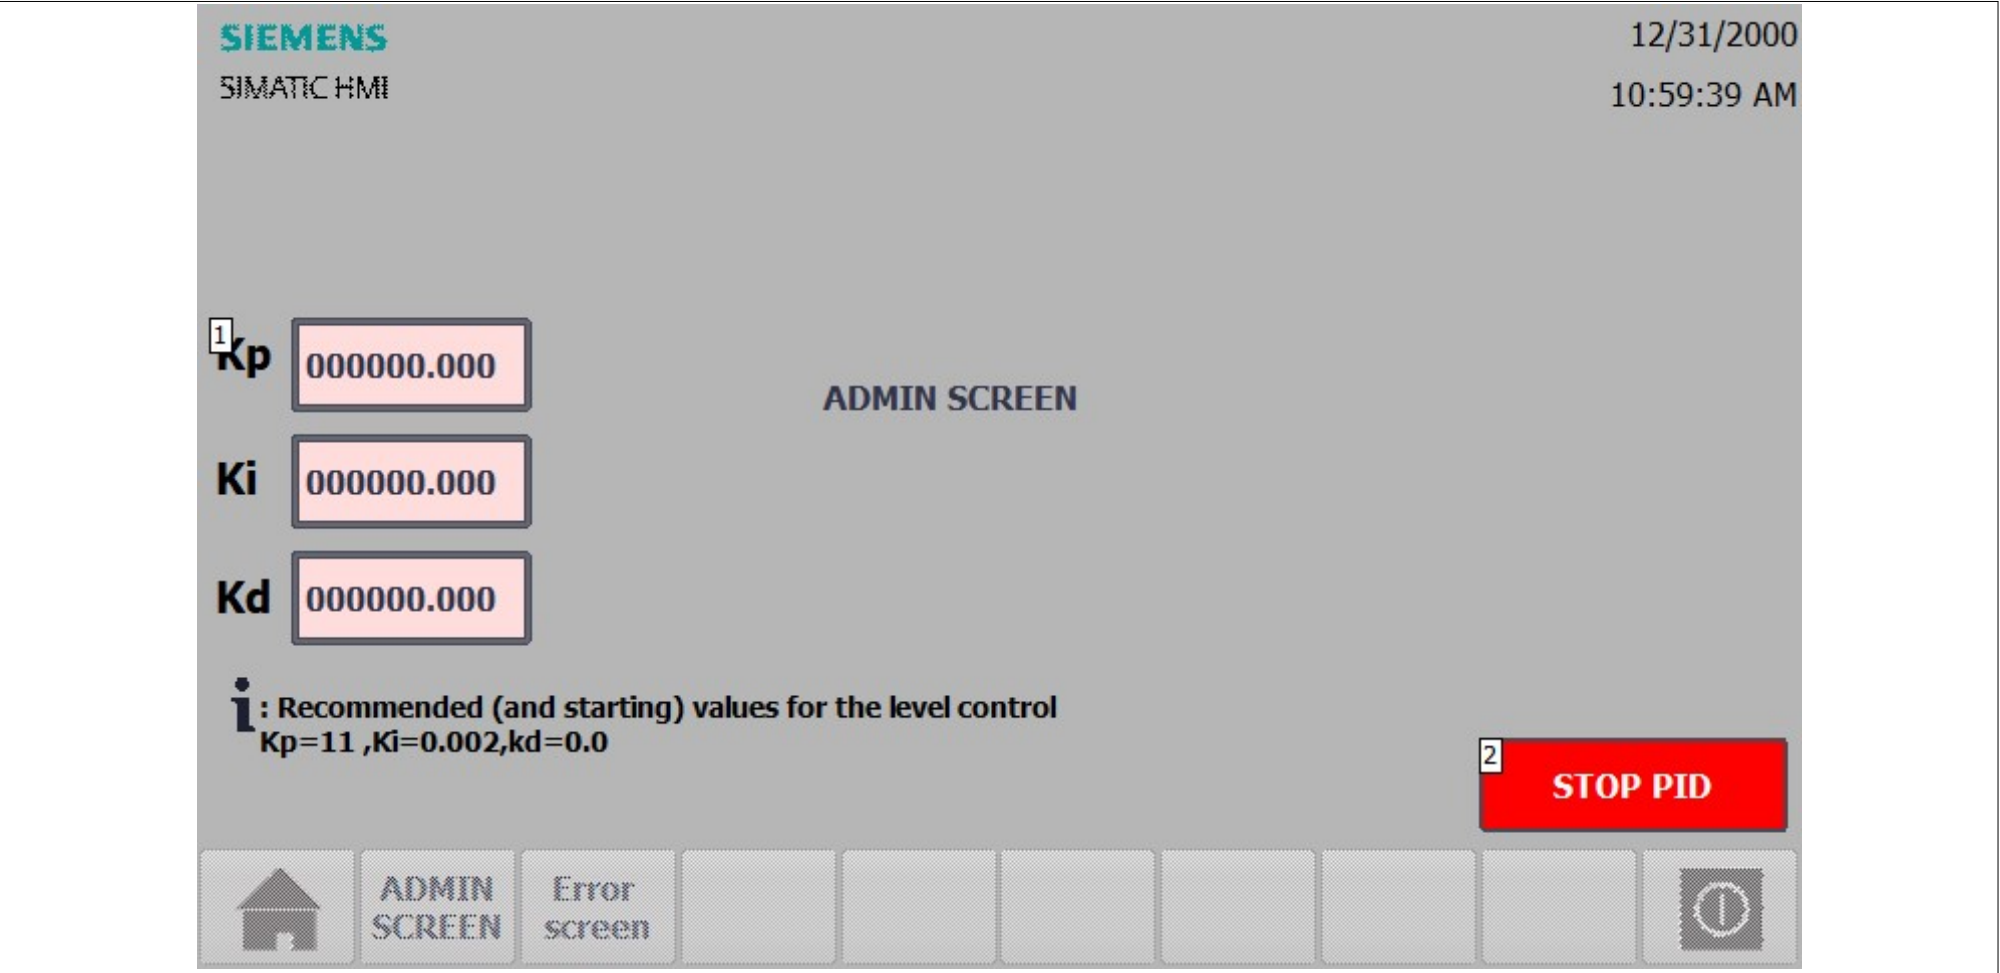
SIEMENS
SIMATIC HMI

12/31/2000
10:59:39 AM

1 Kp 000000.000

ADMIN SCREEN

Ki 000000.000

Kd 000000.000

i : Recommended (and starting) values for the level control
Kp=11 ,Ki=0.002,kd=0.0

2 STOP PID

ADMIN SCREEN

Error screen